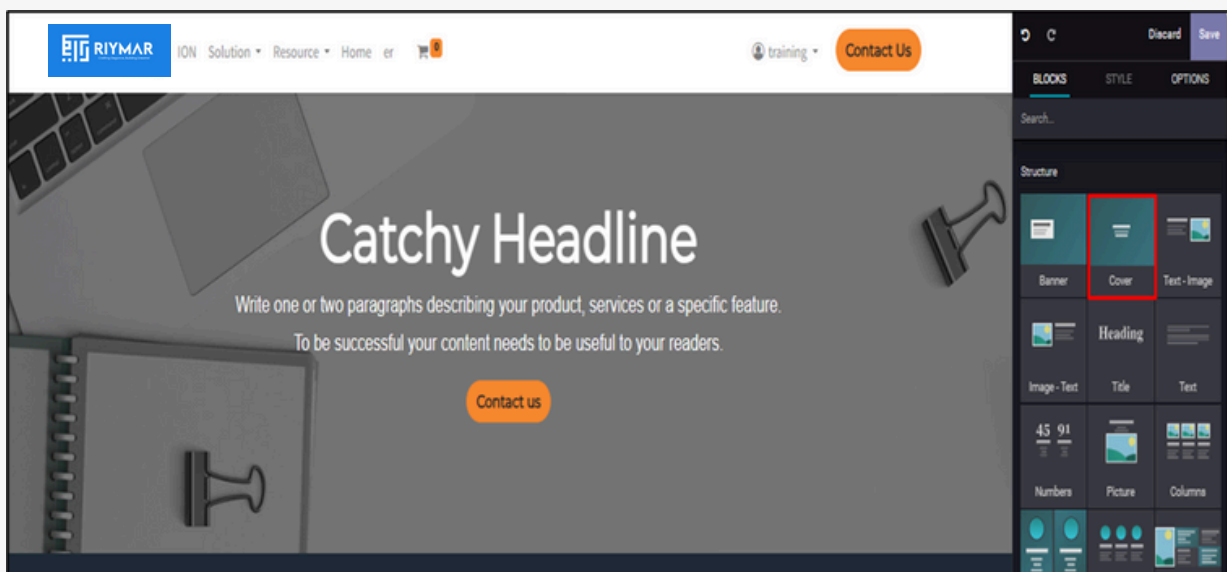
RIYMAR

ION Solution ▾ Resource ▾ Home er 0

training ▾ Contact Us

Catchy Headline

Write one or two paragraphs describing your product, services or a specific feature.

To be successful your content needs to be useful to your readers.

Contact us

Discard Save

BLOCKS STYLE OPTIONS

Search...

Structure

Banner Cover Text - Image

Heading

Image - Text Title Text

45 91

Numbers Picture Columns